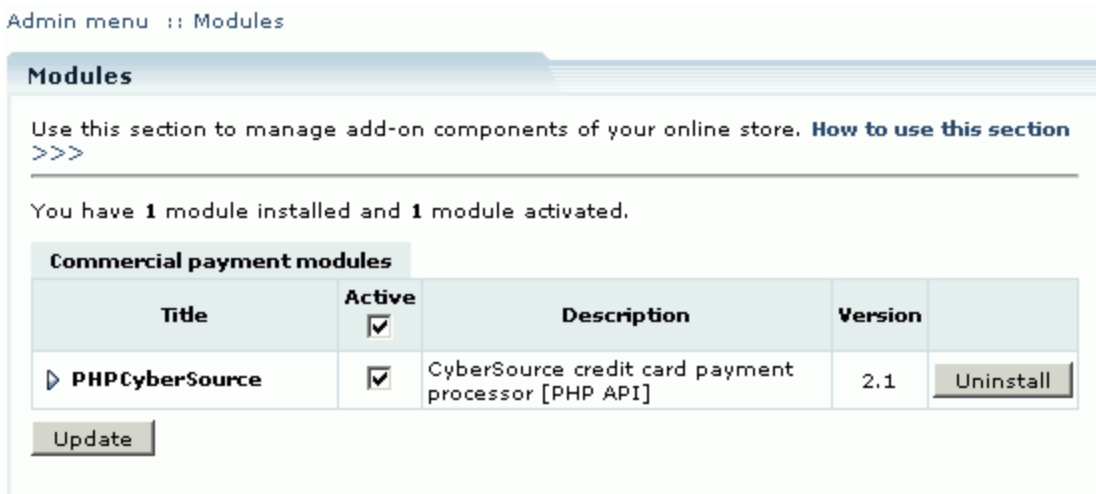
Admin menu :: Modules

Modules

Use this section to manage add-on components of your online store. How to use this section >>>

You have 1 module installed and 1 module activated.

Commercial payment modules

| Title | Active | Description | Version | |
|---|---|---|---|---|
| PHPCyberSource | | CyberSource credit card payment processor [PHP API] | 2.1 | Uninstall |

Update